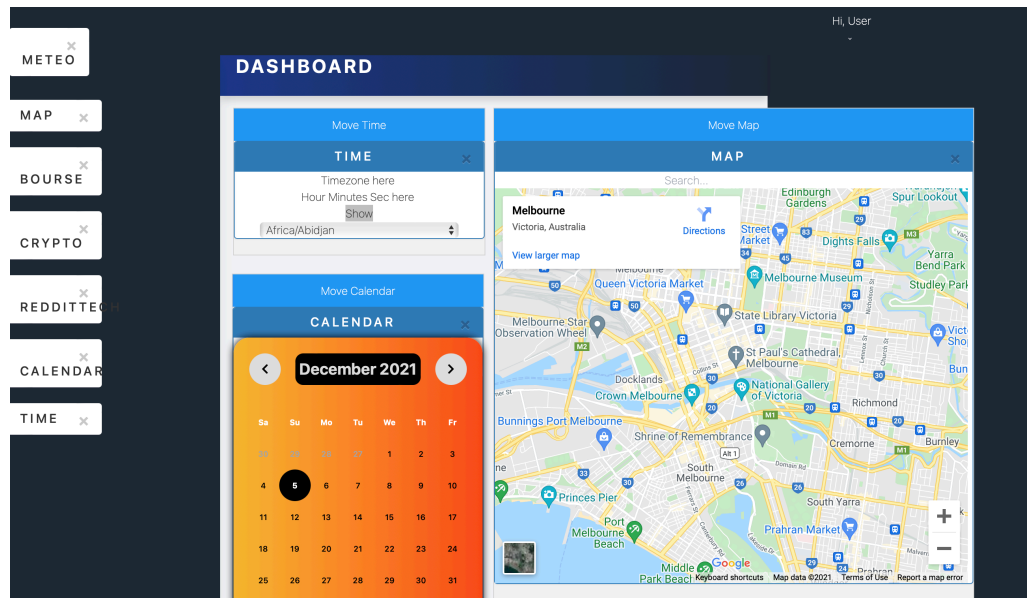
Hi, User

METEO ×

MAP ×

BOURSE ×

CRYPTO ×

REDDITTECH ×

CALENDAR ×

TIME ×

DASHBOARD

Move Time

TIME ×

Timezone here

Hour Minutes Sec here

Show

Africa/Abidjan

Move Calendar

CALENDAR ×

December 2021

| Sa | Su | Mo | Tu | We | Th | Fr |
|---|---|---|---|---|---|---|
| 28 | 29 | 29 | 30 | 1 | 2 | 3 |
| 4 | 5 | 6 | 7 | 8 | 9 | 10 |
| 11 | 12 | 13 | 14 | 15 | 16 | 17 |
| 18 | 19 | 20 | 21 | 22 | 23 | 24 |
| 25 | 26 | 27 | 28 | 29 | 30 | 31 |

Move Map

MAP ×

Search...

Melbourne
Victoria, Australia
Directions
View larger map

Edinburgh Gardens
Spur Lookout
Street Market
Dights Falls
Yarra Bend Park
Melbourne Museum
Studley Park
Queen Victoria Market
Melbourne Star Observation Wheel
State Library Victoria
St Paul's Cathedral, Melbourne
Docklands
Crown Melbourne
National Gallery of Victoria
Richmond
Bunnings Port Melbourne
Shrine of Remembrance
Cremorne
Burnley
South Melbourne
Princes Pier
South Yarra
Prahran Market
Port Melbourne Beach
Middle Park Beach
Google
Keyboard shortcuts Map data ©2021 Terms of Use Report a map error